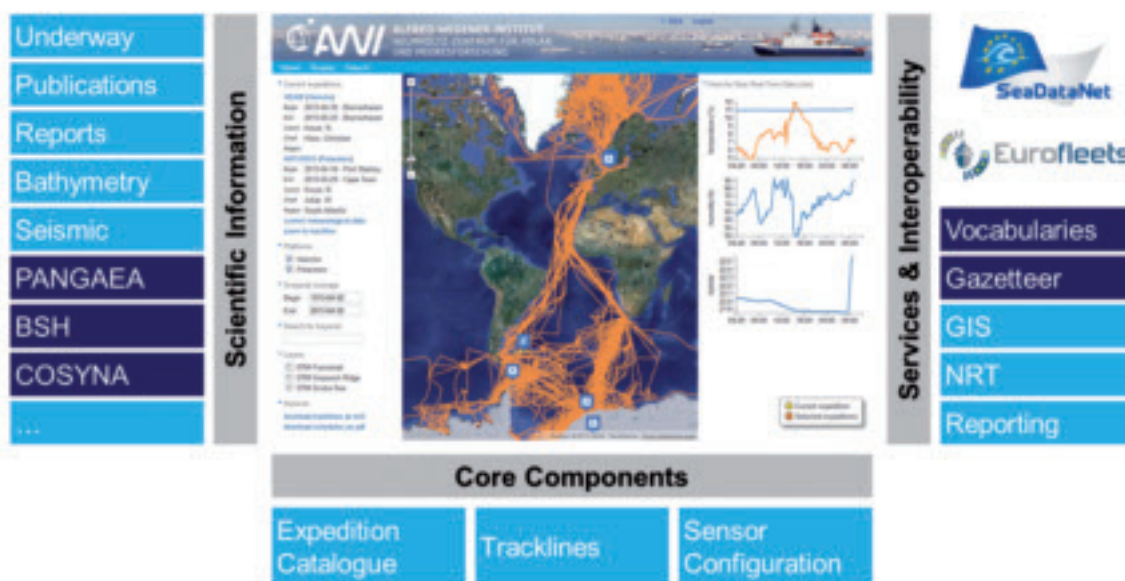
Underway
Publications
Reports
Bathymetry
Seismic
PANGAEA
BSH
COSYNA
...

Scientific Information

AWI ALFRED-WEGENER-INSTITUT HELMHOLTZ-ZENTRUM FÜR POLAR- UND MEERESFORSCHUNG

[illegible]

Services & Interoperability

SeaDataNet
Eurofleets
Vocabularies
Gazetteer
GIS
NRT
Reporting

Core Components

Expedition Catalogue
Tracklines
Sensor Configuration